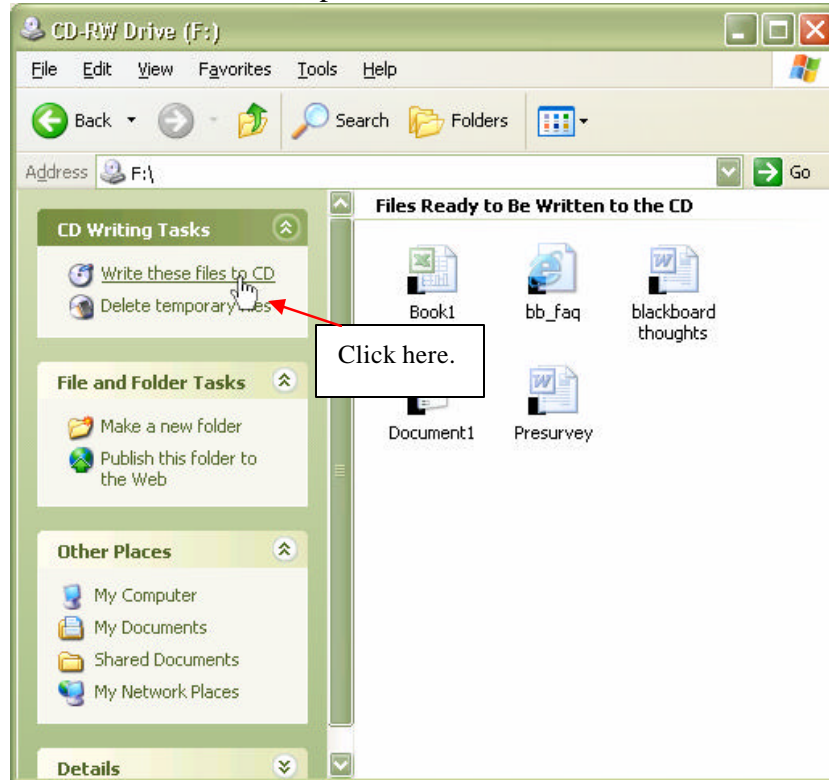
CD-RW Drive (F:)

File Edit View Favorites Tools Help

Back Search Folders

Address F:\ Go

CD Writing Tasks

Write these files to CD

Delete temporary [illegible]

File and Folder Tasks

Make a new folder

Publish this folder to the Web

Other Places

My Computer

My Documents

Shared Documents

My Network Places

Details

Files Ready to Be Written to the CD

Book1

bb_faq

blackboard thoughts

Document1

Presurvey

Click here.